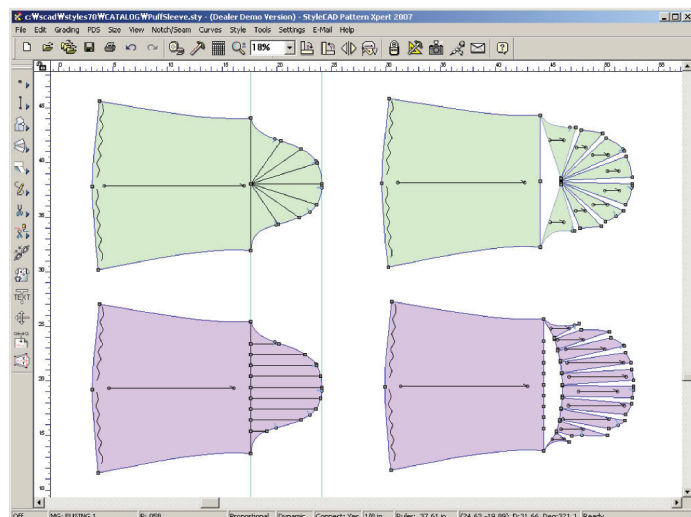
c:₩scad₩styles70₩CATALOG₩PuffSleeve.sty - (Dealer Demo Version) - StyleCAD Pattern Xpert 2007

File Edit Grading PDS Size View Notch/Seam Curves Style Tools Settings E-Mail Help

18%

TEXT

Off MG: BUSTNG 1 P: 058 Proportional Dynamic Connect: Yes 1/8 in Ruler: 37.61 in (24.63,-19.89) D:31.66 Deg:221.1 Ready